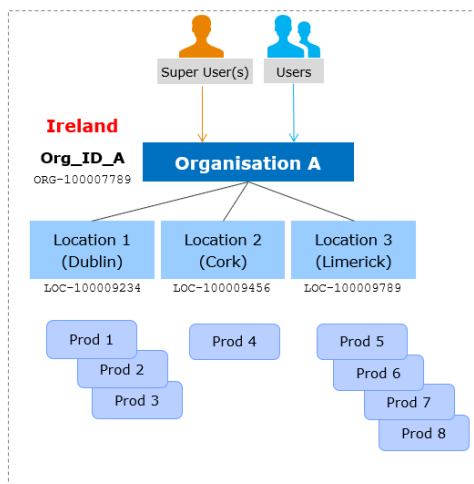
Super User(s)

Users

Ireland

Org_ID_A

ORG-100007789

Organisation A

Location 1 (Dublin)

LOC-100009234

Location 2 (Cork)

LOC-100009456

Location 3 (Limerick)

LOC-100009789

Prod 1

Prod 2

Prod 3

Prod 4

Prod 5

Prod 6

Prod 7

Prod 8